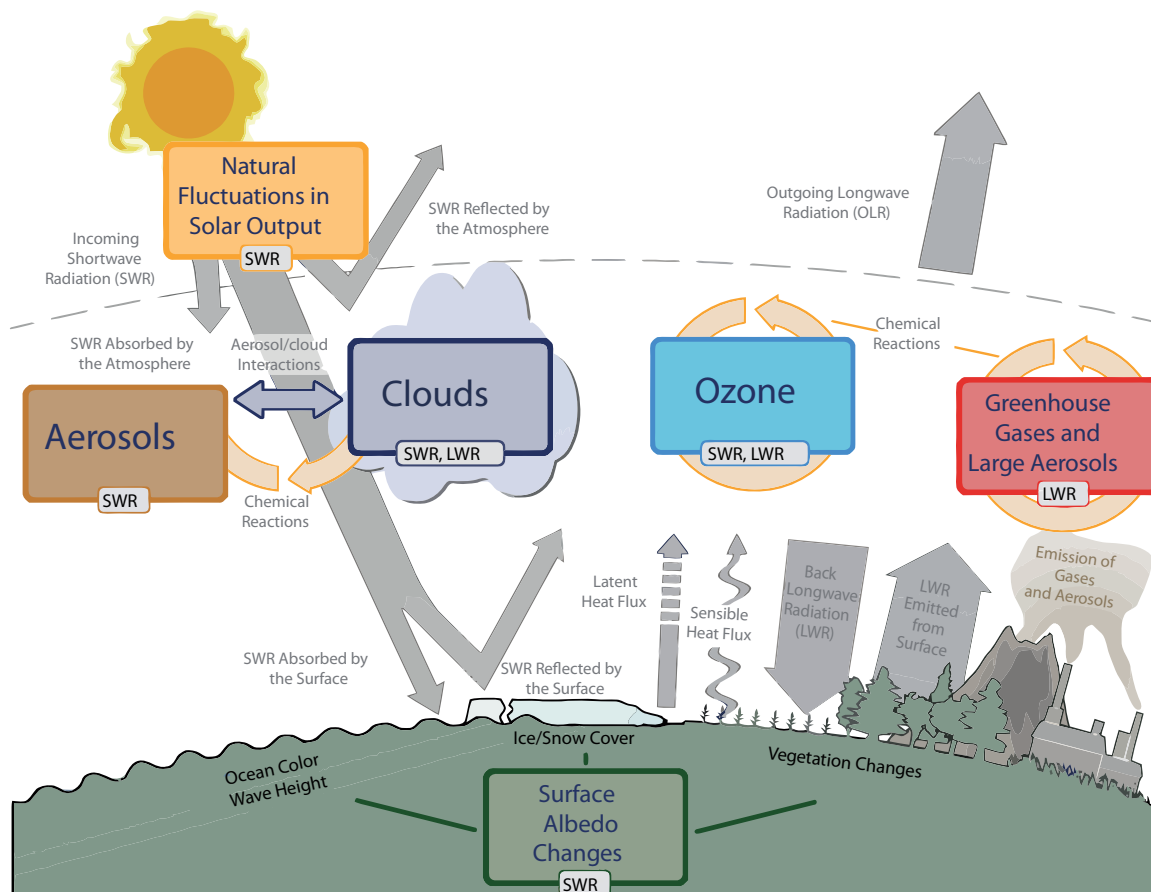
Natural Fluctuations in Solar Output
SWR

SWR Reflected by the Atmosphere

Outgoing Longwave Radiation (OLR)

Incoming Shortwave Radiation (SWR)

SWR Absorbed by the Atmosphere

Aerosol/cloud Interactions

Chemical Reactions

Aerosols
SWR

Clouds
SWR, LWR

Ozone
SWR, LWR

Greenhouse Gases and Large Aerosols
LWR

Chemical Reactions

Emission of Gases and Aerosols

Latent Heat Flux

Sensible Heat Flux

Back Longwave Radiation (LWR)

LWR Emitted from Surface

SWR Absorbed by the Surface

SWR Reflected by the Surface

Ice/Snow Cover

Ocean Color Wave Height

Vegetation Changes

Surface Albedo Changes
SWR